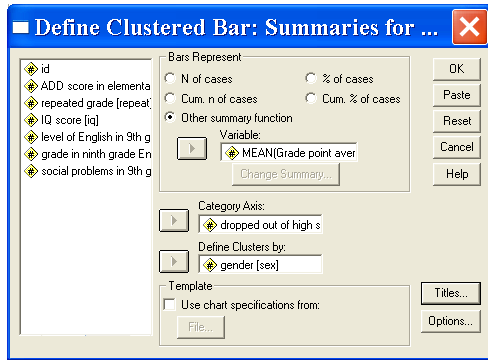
Define Clustered Bar: Summaries for ...

id
ADD score in elementa
repeated grade [repeat]
IQ score [iq]
level of English in 9th g
grade in ninth grade En
social problems in 9th g

Bars Represent
N of cases
% of cases
Cum. n of cases
Cum. % of cases
Other summary function
Variable:
MEAN(Grade point aver
Change Summary...

Category Axis:
dropped out of high s

Define Clusters by:
gender [sex]

Template
Use chart specifications from:
File...

OK
Paste
Reset
Cancel
Help

Titles...
Options...